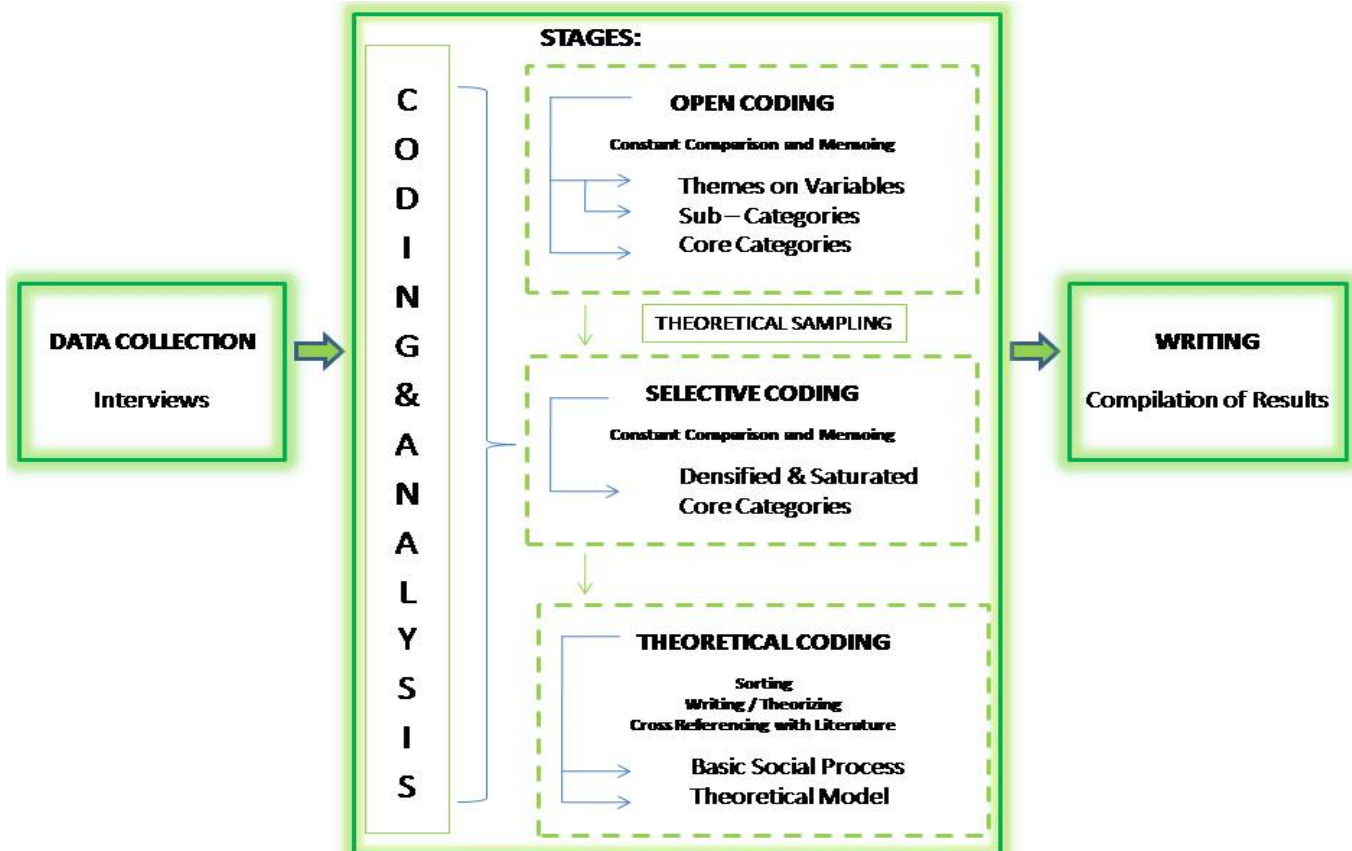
DATA COLLECTION

Interviews

STAGES:

C
O
D
I
N
G
&
A
N
A
L
Y
S
I
S

OPEN CODING

Constant Comparison and Memoing

Themes on Variables
Sub – Categories
Core Categories

THEORETICAL SAMPLING

SELECTIVE CODING

Constant Comparison and Memoing

Densified & Saturated Core Categories

THEORETICAL CODING

Sorting
Writing / Theorizing
Cross Referencing with Literature

Basic Social Process
Theoretical Model

WRITING

Compilation of Results